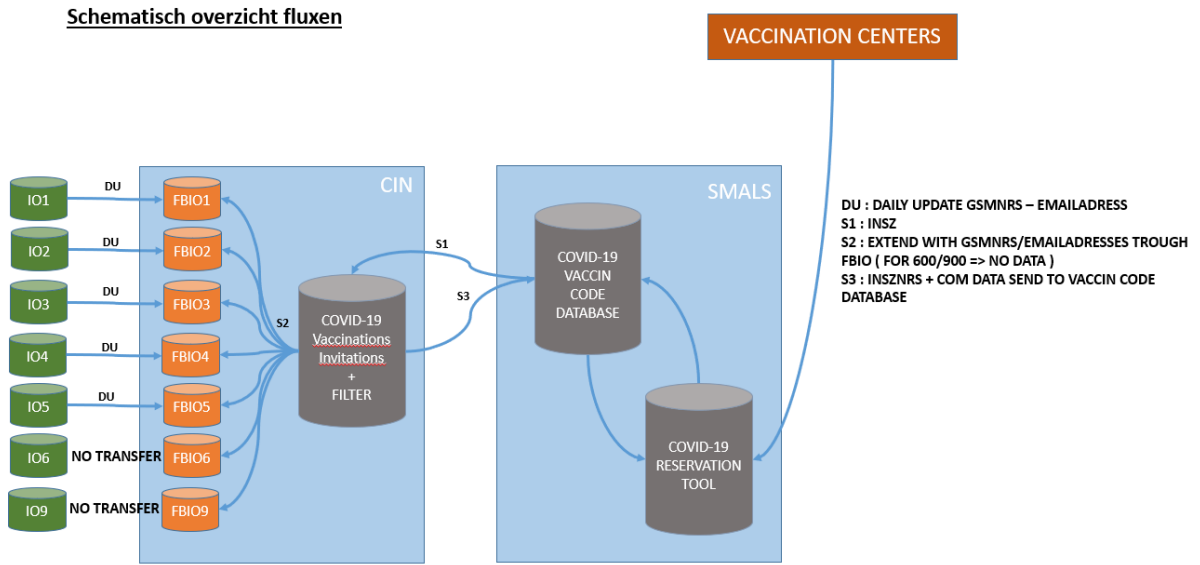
Schematisch overzicht fluxen

VACCINATION CENTERS

CIN

SMALS

IO1
DU
FBIO1

IO2
DU
FBIO2

IO3
DU
FBIO3

IO4
DU
FBIO4

IO5
DU
FBIO5

IO6
NO TRANSFER
FBIO6

IO9
NO TRANSFER
FBIO9

S2

COVID-19 Vaccinations Invitations + FILTER

S1

S3

COVID-19 VACCIN CODE DATABASE

COVID-19 RESERVATION TOOL

DU : DAILY UPDATE GSMNRS – EMAILADRESS
S1 : INSZ
S2 : EXTEND WITH GSMNRS/EMAILADRESSES TROUGH FBIO ( FOR 600/900 => NO DATA )
S3 : INSZNRS + COM DATA SEND TO VACCIN CODE DATABASE